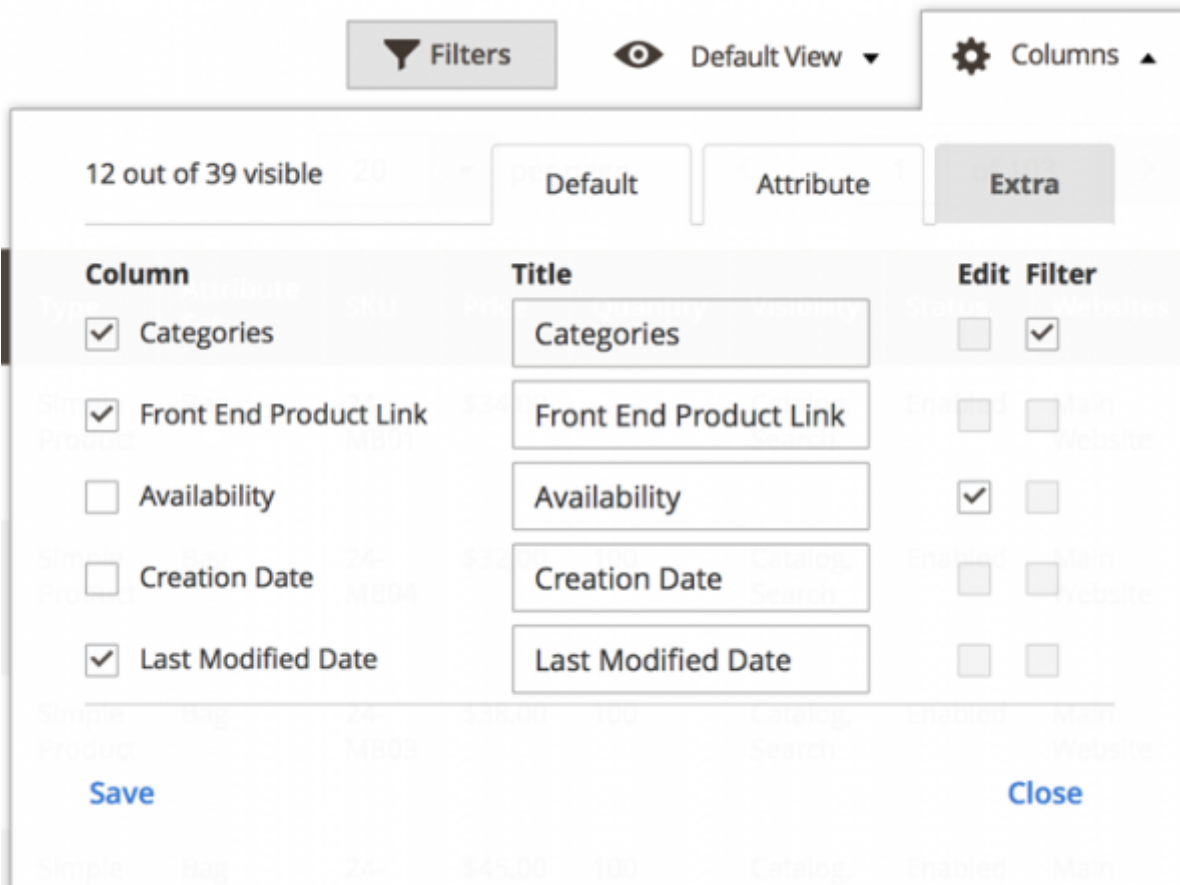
Filters | Default View | Columns

12 out of 39 visible

Default | Attribute | Extra

| Column | Title | Edit | Filter |
|---|---|---|---|
| Categories | Categories | | |
| Front End Product Link | Front End Product Link | | |
| Availability | Availability | | |
| Creation Date | Creation Date | | |
| Last Modified Date | Last Modified Date | | |

Save

Close